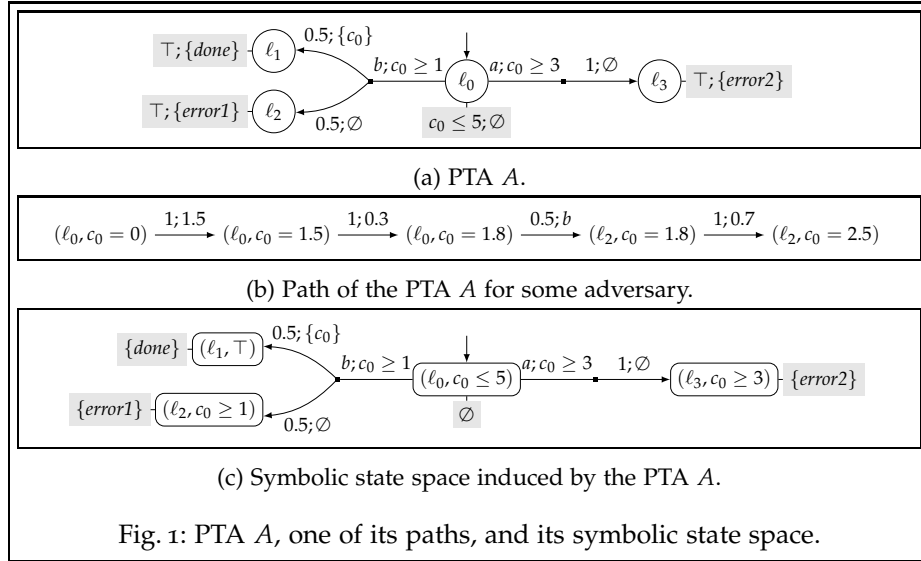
$\top; \{done\}$ $\ell_1$ $0.5; \{c_0\}$ $b; c_0 \geq 1$ $\ell_0$ $a; c_0 \geq 3$ $1; \emptyset$ $\ell_3$ $\top; \{error2\}$

$\top; \{error1\}$ $\ell_2$ $0.5; \emptyset$ $c_0 \leq 5; \emptyset$

(a) PTA $A$.

$(\ell_0, c_0 = 0) \xrightarrow{1; 1.5} (\ell_0, c_0 = 1.5) \xrightarrow{1; 0.3} (\ell_0, c_0 = 1.8) \xrightarrow{0.5; b} (\ell_2, c_0 = 1.8) \xrightarrow{1; 0.7} (\ell_2, c_0 = 2.5)$

(b) Path of the PTA $A$ for some adversary.

$\{done\}$ $(\ell_1, \top)$ $0.5; \{c_0\}$ $b; c_0 \geq 1$ $(\ell_0, c_0 \leq 5)$ $a; c_0 \geq 3$ $1; \emptyset$ $(\ell_3, c_0 \geq 3)$ $\{error2\}$

$\{error1\}$ $(\ell_2, c_0 \geq 1)$ $0.5; \emptyset$ $\emptyset$

(c) Symbolic state space induced by the PTA $A$.

Fig. 1: PTA $A$, one of its paths, and its symbolic state space.